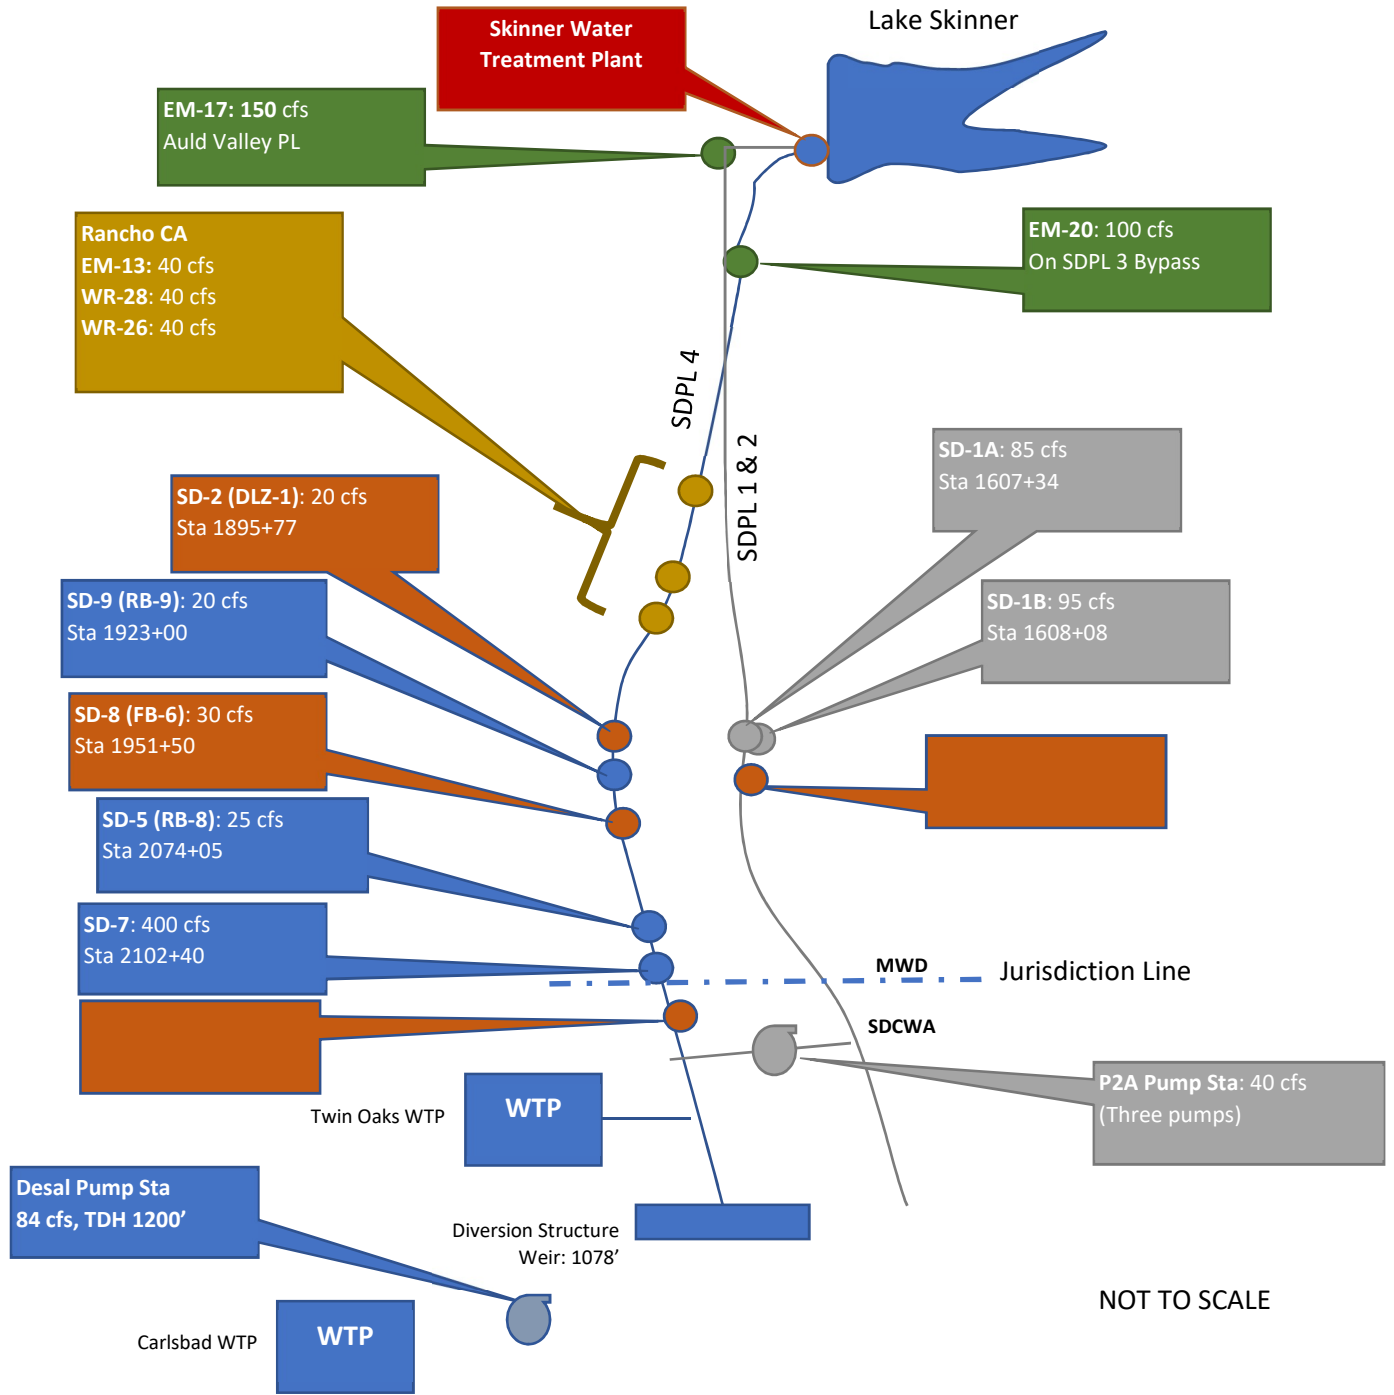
Skinner Water Treatment Plant

Lake Skinner

EM-17: 150 cfs
Auld Valley PL

Rancho CA
EM-13: 40 cfs
WR-28: 40 cfs
WR-26: 40 cfs

EM-20: 100 cfs
On SDPL 3 Bypass

SDPL 4

SDPL 1 & 2

SD-2 (DLZ-1): 20 cfs
Sta 1895+77

SD-1A: 85 cfs
Sta 1607+34

SD-9 (RB-9): 20 cfs
Sta 1923+00

SD-1B: 95 cfs
Sta 1608+08

SD-8 (FB-6): 30 cfs
Sta 1951+50

SD-5 (RB-8): 25 cfs
Sta 2074+05

SD-7: 400 cfs
Sta 2102+40

MWD

Jurisdiction Line

SDCWA

P2A Pump Sta: 40 cfs
(Three pumps)

Twin Oaks WTP

WTP

Desal Pump Sta
84 cfs, TDH 1200’

Diversion Structure
Weir: 1078’

NOT TO SCALE

Carlsbad WTP

WTP